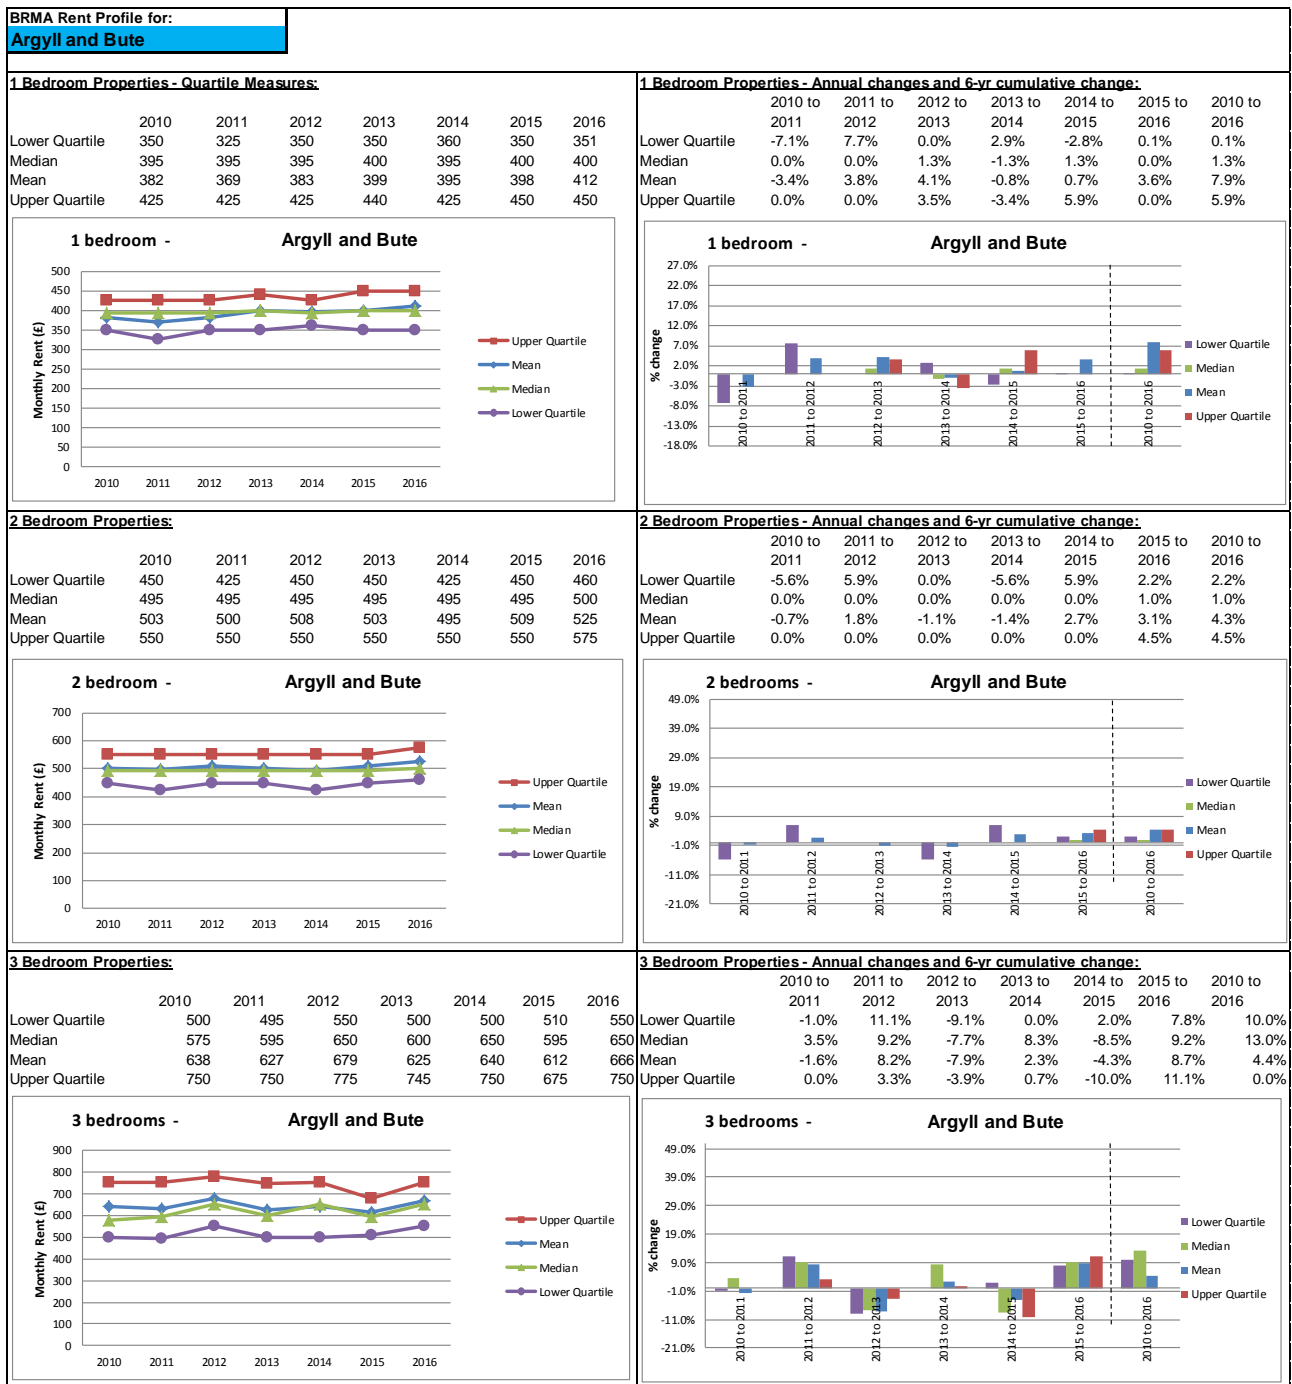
BRMA Rent Profile for:
Argyll and Bute

1 Bedroom Properties - Quartile Measures:

| | 2010 | 2011 | 2012 | 2013 | 2014 | 2015 | 2016 |
|---|---|---|---|---|---|---|---|
| Lower Quartile | 350 | 325 | 350 | 350 | 360 | 350 | 351 |
| Median | 395 | 395 | 395 | 400 | 395 | 400 | 400 |
| Mean | 382 | 369 | 383 | 399 | 395 | 398 | 412 |
| Upper Quartile | 425 | 425 | 425 | 440 | 425 | 450 | 450 |

1 bedroom - Argyll and Bute

Monthly Rent (£)
500 450 400 350 300 250 200 150 100 50 0
2010 2011 2012 2013 2014 2015 2016
Upper Quartile
Mean
Median
Lower Quartile

1 Bedroom Properties - Annual changes and 6-yr cumulative change:

| | 2010 to 2011 | 2011 to 2012 | 2012 to 2013 | 2013 to 2014 | 2014 to 2015 | 2015 to 2016 | 2010 to 2016 |
|---|---|---|---|---|---|---|---|
| Lower Quartile | -7.1% | 7.7% | 0.0% | 2.9% | -2.8% | 0.1% | 0.1% |
| Median | 0.0% | 0.0% | 1.3% | -1.3% | 1.3% | 0.0% | 1.3% |
| Mean | -3.4% | 3.8% | 4.1% | -0.8% | 0.7% | 3.6% | 7.9% |
| Upper Quartile | 0.0% | 0.0% | 3.5% | -3.4% | 5.9% | 0.0% | 5.9% |

1 bedroom - Argyll and Bute

% change
27.0% 22.0% 17.0% 12.0% 7.0% 2.0% -3.0% -8.0% -13.0% -18.0%
2010 to 2011 2011 to 2012 2012 to 2013 2013 to 2014 2014 to 2015 2015 to 2016 2010 to 2016
Lower Quartile
Median
Mean
Upper Quartile

2 Bedroom Properties:

| | 2010 | 2011 | 2012 | 2013 | 2014 | 2015 | 2016 |
|---|---|---|---|---|---|---|---|
| Lower Quartile | 450 | 425 | 450 | 450 | 425 | 450 | 460 |
| Median | 495 | 495 | 495 | 495 | 495 | 495 | 500 |
| Mean | 503 | 500 | 508 | 503 | 495 | 509 | 525 |
| Upper Quartile | 550 | 550 | 550 | 550 | 550 | 550 | 575 |

2 bedroom - Argyll and Bute

Monthly Rent (£)
700 600 500 400 300 200 100 0
2010 2011 2012 2013 2014 2015 2016
Upper Quartile
Mean
Median
Lower Quartile

2 Bedroom Properties - Annual changes and 6-yr cumulative change:

| | 2010 to 2011 | 2011 to 2012 | 2012 to 2013 | 2013 to 2014 | 2014 to 2015 | 2015 to 2016 | 2010 to 2016 |
|---|---|---|---|---|---|---|---|
| Lower Quartile | -5.6% | 5.9% | 0.0% | -5.6% | 5.9% | 2.2% | 2.2% |
| Median | 0.0% | 0.0% | 0.0% | 0.0% | 0.0% | 1.0% | 1.0% |
| Mean | -0.7% | 1.8% | -1.1% | -1.4% | 2.7% | 3.1% | 4.3% |
| Upper Quartile | 0.0% | 0.0% | 0.0% | 0.0% | 0.0% | 4.5% | 4.5% |

2 bedrooms - Argyll and Bute

% change
49.0% 39.0% 29.0% 19.0% 9.0% -1.0% -11.0% -21.0%
2010 to 2011 2011 to 2012 2012 to 2013 2013 to 2014 2014 to 2015 2015 to 2016 2010 to 2016
Lower Quartile
Median
Mean
Upper Quartile

3 Bedroom Properties:

| | 2010 | 2011 | 2012 | 2013 | 2014 | 2015 | 2016 |
|---|---|---|---|---|---|---|---|
| Lower Quartile | 500 | 495 | 550 | 500 | 500 | 510 | 550 |
| Median | 575 | 595 | 650 | 600 | 650 | 595 | 650 |
| Mean | 638 | 627 | 679 | 625 | 640 | 612 | 666 |
| Upper Quartile | 750 | 750 | 775 | 745 | 750 | 675 | 750 |

3 bedrooms - Argyll and Bute

Monthly Rent (£)
900 800 700 600 500 400 300 200 100 0
2010 2011 2012 2013 2014 2015 2016
Upper Quartile
Mean
Median
Lower Quartile

3 Bedroom Properties - Annual changes and 6-yr cumulative change:

| | 2010 to 2011 | 2011 to 2012 | 2012 to 2013 | 2013 to 2014 | 2014 to 2015 | 2015 to 2016 | 2010 to 2016 |
|---|---|---|---|---|---|---|---|
| Lower Quartile | -1.0% | 11.1% | -9.1% | 0.0% | 2.0% | 7.8% | 10.0% |
| Median | 3.5% | 9.2% | -7.7% | 8.3% | -8.5% | 9.2% | 13.0% |
| Mean | -1.6% | 8.2% | -7.9% | 2.3% | -4.3% | 8.7% | 4.4% |
| Upper Quartile | 0.0% | 3.3% | -3.9% | 0.7% | -10.0% | 11.1% | 0.0% |

3 bedrooms - Argyll and Bute

% change
49.0% 39.0% 29.0% 19.0% 9.0% -1.0% -11.0% -21.0%
2010 to 2011 2011 to 2012 2012 to 2013 2013 to 2014 2014 to 2015 2015 to 2016 2010 to 2016
Lower Quartile
Median
Mean
Upper Quartile